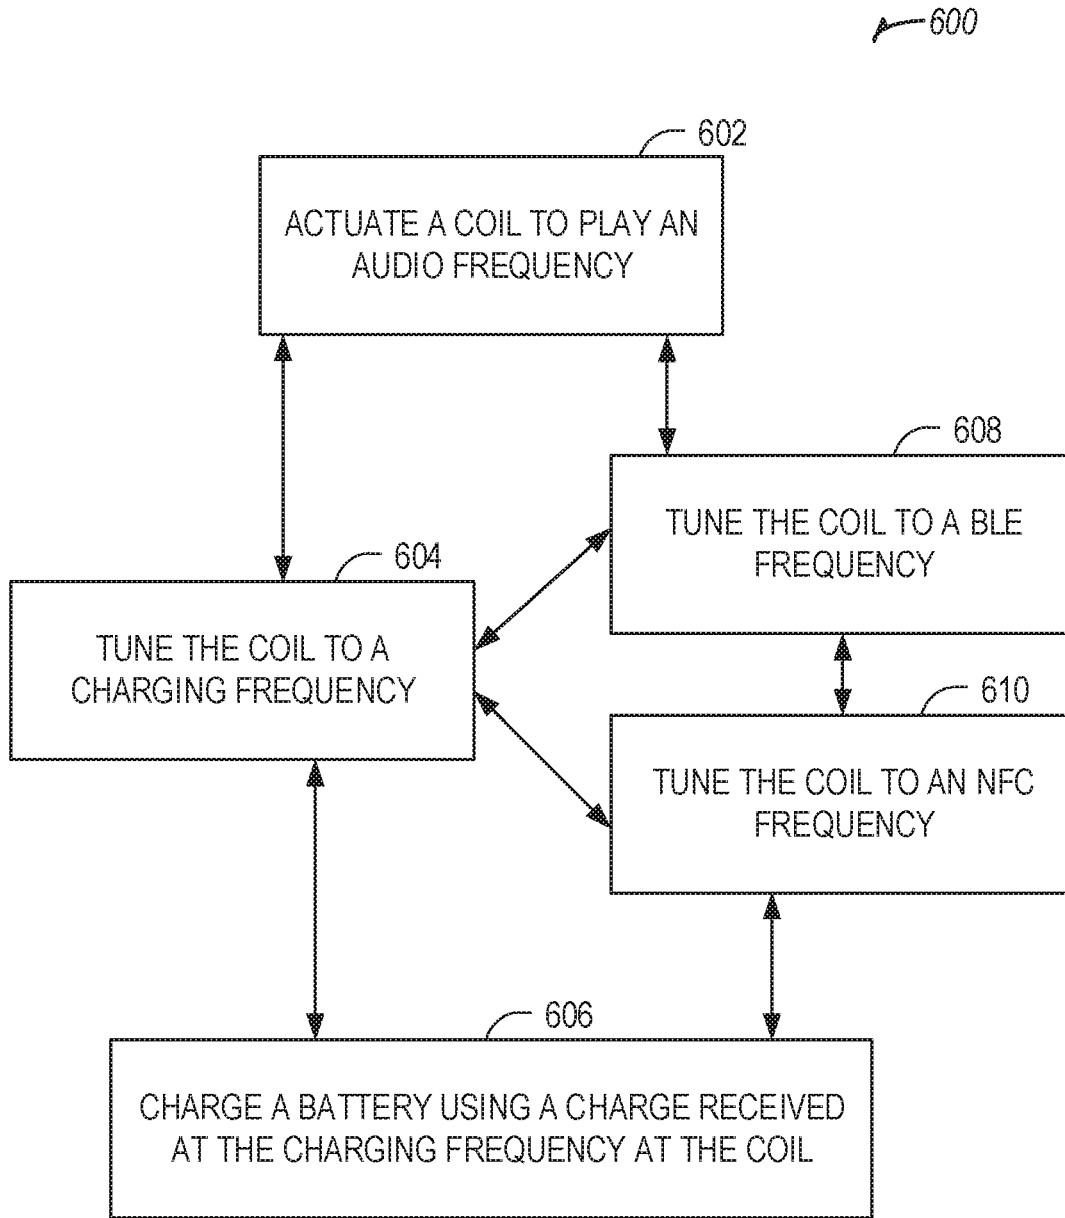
600

602

ACTUATE A COIL TO PLAY AN AUDIO FREQUENCY

608

TUNE THE COIL TO A BLE FREQUENCY

604

TUNE THE COIL TO A CHARGING FREQUENCY

610

TUNE THE COIL TO AN NFC FREQUENCY

606

CHARGE A BATTERY USING A CHARGE RECEIVED AT THE CHARGING FREQUENCY AT THE COIL